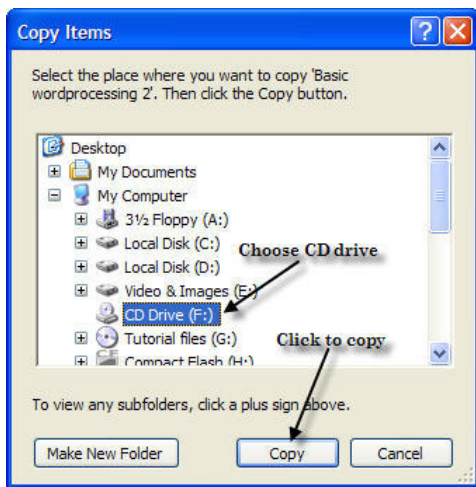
Copy Items

Select the place where you want to copy 'Basic wordprocessing 2'. Then click the Copy button.

Desktop
My Documents
My Computer
3½ Floppy (A:)
Local Disk (C:)
Local Disk (D:)
Video & Images (E:)
CD Drive (F:)
Tutorial files (G:)
Compact Flash (H:)

Choose CD drive

Click to copy

To view any subfolders, click a plus sign above.

Make New Folder
Copy
Cancel